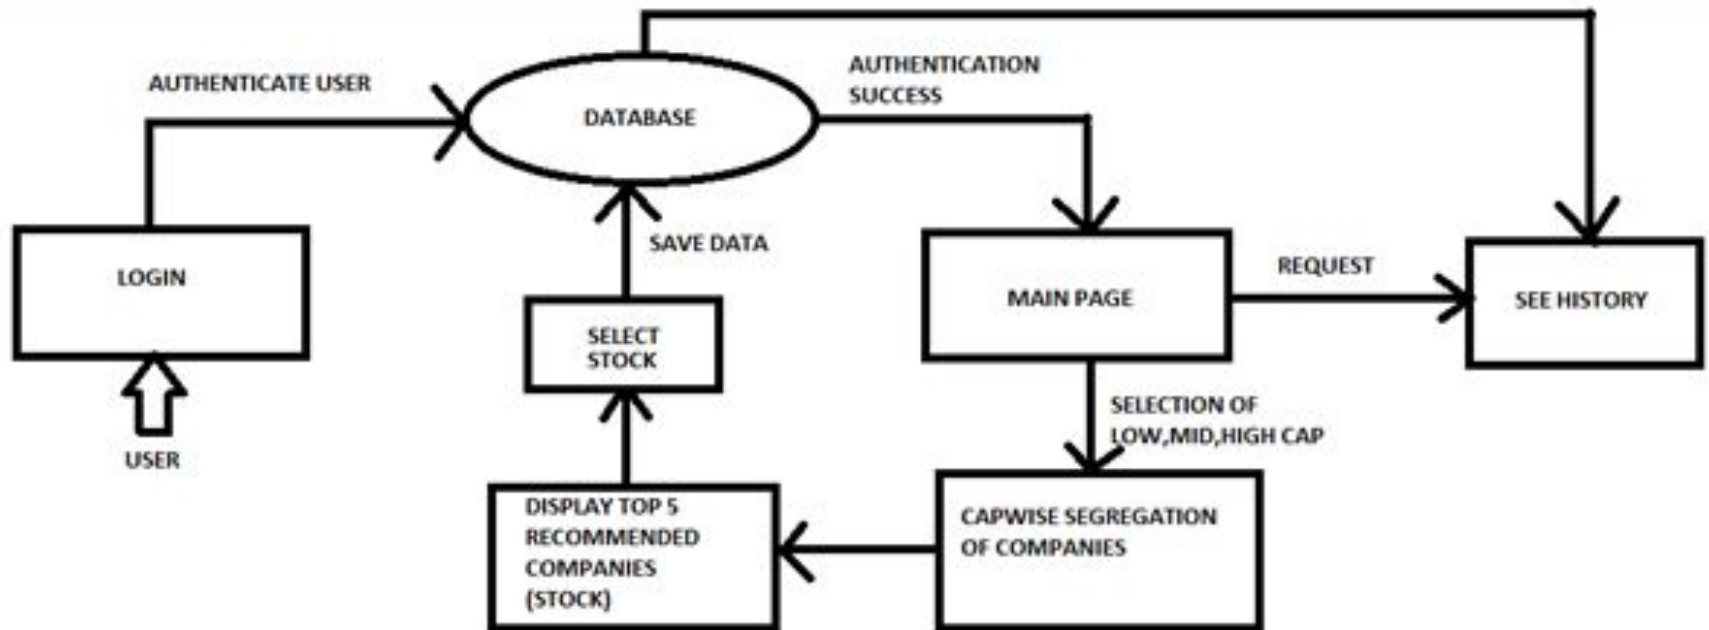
AUTHENTICATE USER

DATABASE

AUTHENTICATION SUCCESS

LOGIN

USER

SAVE DATA

SELECT STOCK

MAIN PAGE

REQUEST

SEE HISTORY

SELECTION OF LOW,MID,HIGH CAP

DISPLAY TOP 5 RECOMMENDED COMPANIES (STOCK)

CAPWISE SEGREGATION OF COMPANIES